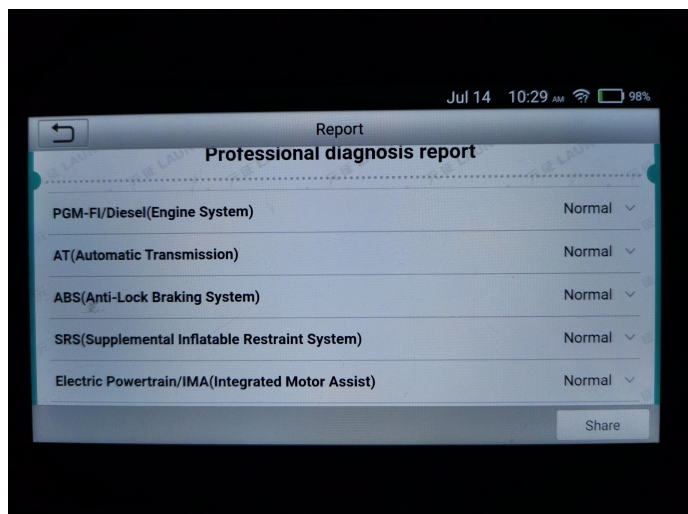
Jul 14 10:29 AM 98%

Report

Professional diagnosis report

PGM-FI/Diesel(Engine System) Normal

AT(Automatic Transmission) Normal

ABS(Anti-Lock Braking System) Normal

SRS(Supplemental Inflatable Restraint System) Normal

Electric Powertrain/IMA(Integrated Motor Assist) Normal

Share